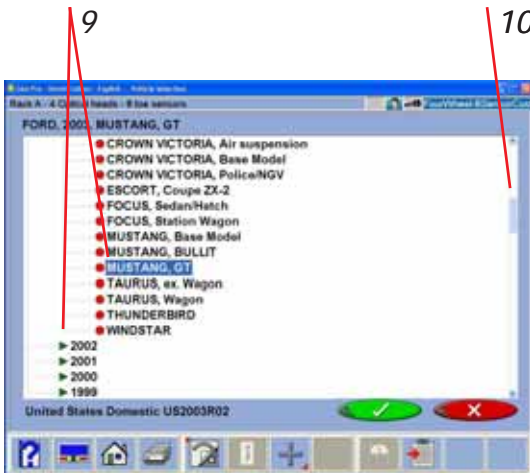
9

10

Rack A - 4 Optical heads - 8 toe sensors

FORD, 2003, MUSTANG, GT

CROWN VICTORIA, Air suspension
CROWN VICTORIA, Base Model
CROWN VICTORIA, Police/NGV
ESCORT, Coupe ZX-2
FOCUS, Sedan/Hatch
FOCUS, Station Wagon
MUSTANG, Base Model
MUSTANG, BULLIT
MUSTANG, GT
TAURUS, ex. Wagon
TAURUS, Wagon
THUNDERBIRD
WINDSTAR
2002
2001
2000
1999

United States Domestic US2003R02